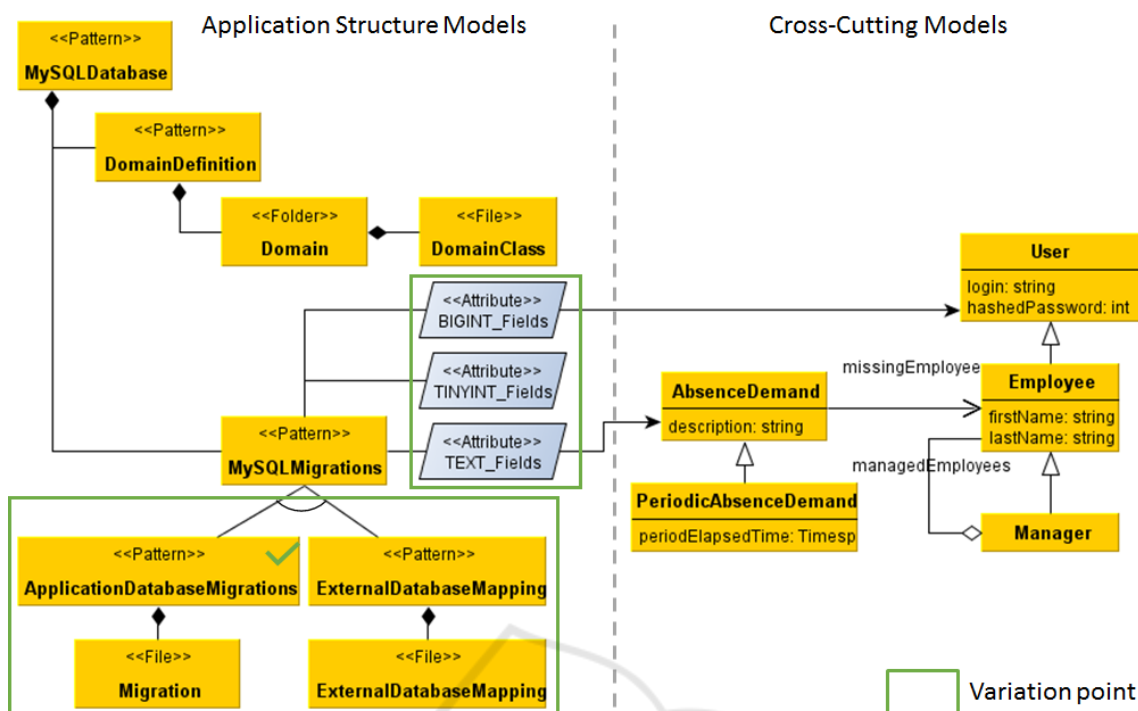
Application Structure Models

Cross-Cutting Models

<<Pattern>>
MySQLDatabase

<<Pattern>>
DomainDefinition

<<Folder>>
Domain

<<File>>
DomainClass

<<Attribute>>
BIGINT_Fields

<<Attribute>>
TINYINT_Fields

<<Attribute>>
TEXT_Fields

<<Pattern>>
MySQLMigrations

<<Pattern>>
ApplicationDatabaseMigrations

<<Pattern>>
ExternalDatabaseMapping

<<File>>
Migration

<<File>>
ExternalDatabaseMapping

User
login: string
hashedPassword: int

missingEmployee

Employee
firstName: string
lastName: string

managedEmployees

Manager

AbsenceDemand
description: string

PeriodicAbsenceDemand
periodElapsedTime: Timesp

Variation point